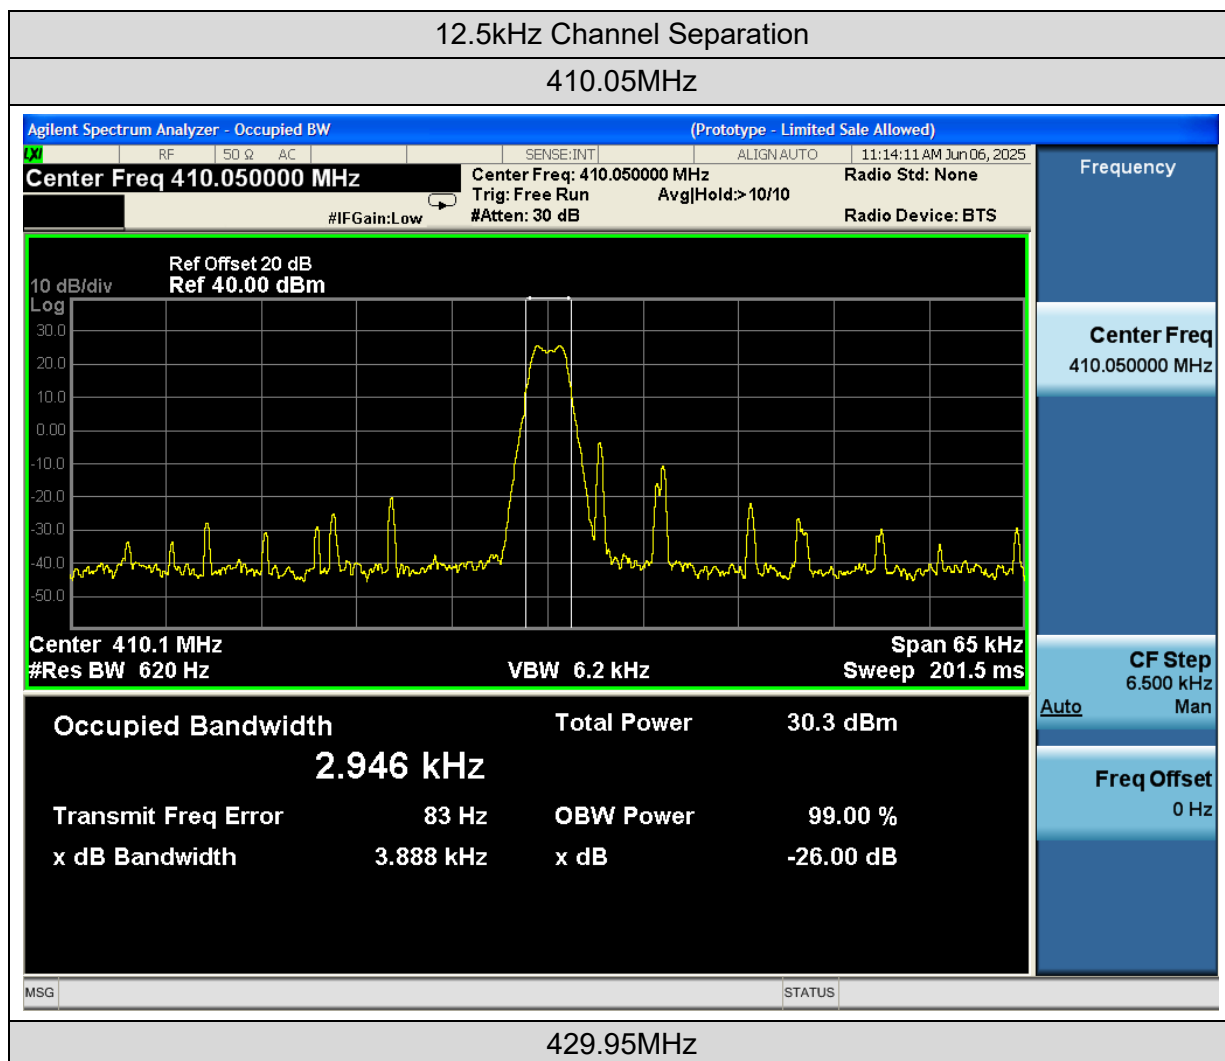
12.5kHz Channel Separation

410.05MHz

Agilent Spectrum Analyzer - Occupied BW (Prototype - Limited Sale Allowed)

LXI RF 50 Ω AC SENSE:INT ALIGN AUTO 11:14:11 AM Jun 06, 2025

Center Freq 410.050000 MHz

#IFGain:Low

Center Freq: 410.050000 MHz
Trig: Free Run Avg|Hold:>10/10
#Atten: 30 dB

Radio Std: None

Radio Device: BTS

Frequency

Ref Offset 20 dB
10 dB/div Ref 40.00 dBm
Log

30.0
20.0
10.0
0.00
-10.0
-20.0
-30.0
-40.0
-50.0

Center 410.1 MHz Span 65 kHz
#Res BW 620 Hz VBW 6.2 kHz Sweep 201.5 ms

Center Freq
410.050000 MHz

CF Step
6.500 kHz
Auto Man

Freq Offset
0 Hz

Occupied Bandwidth
2.946 kHz

Total Power 30.3 dBm

Transmit Freq Error 83 Hz OBW Power 99.00 %

x dB Bandwidth 3.888 kHz x dB -26.00 dB

MSG STATUS

429.95MHz